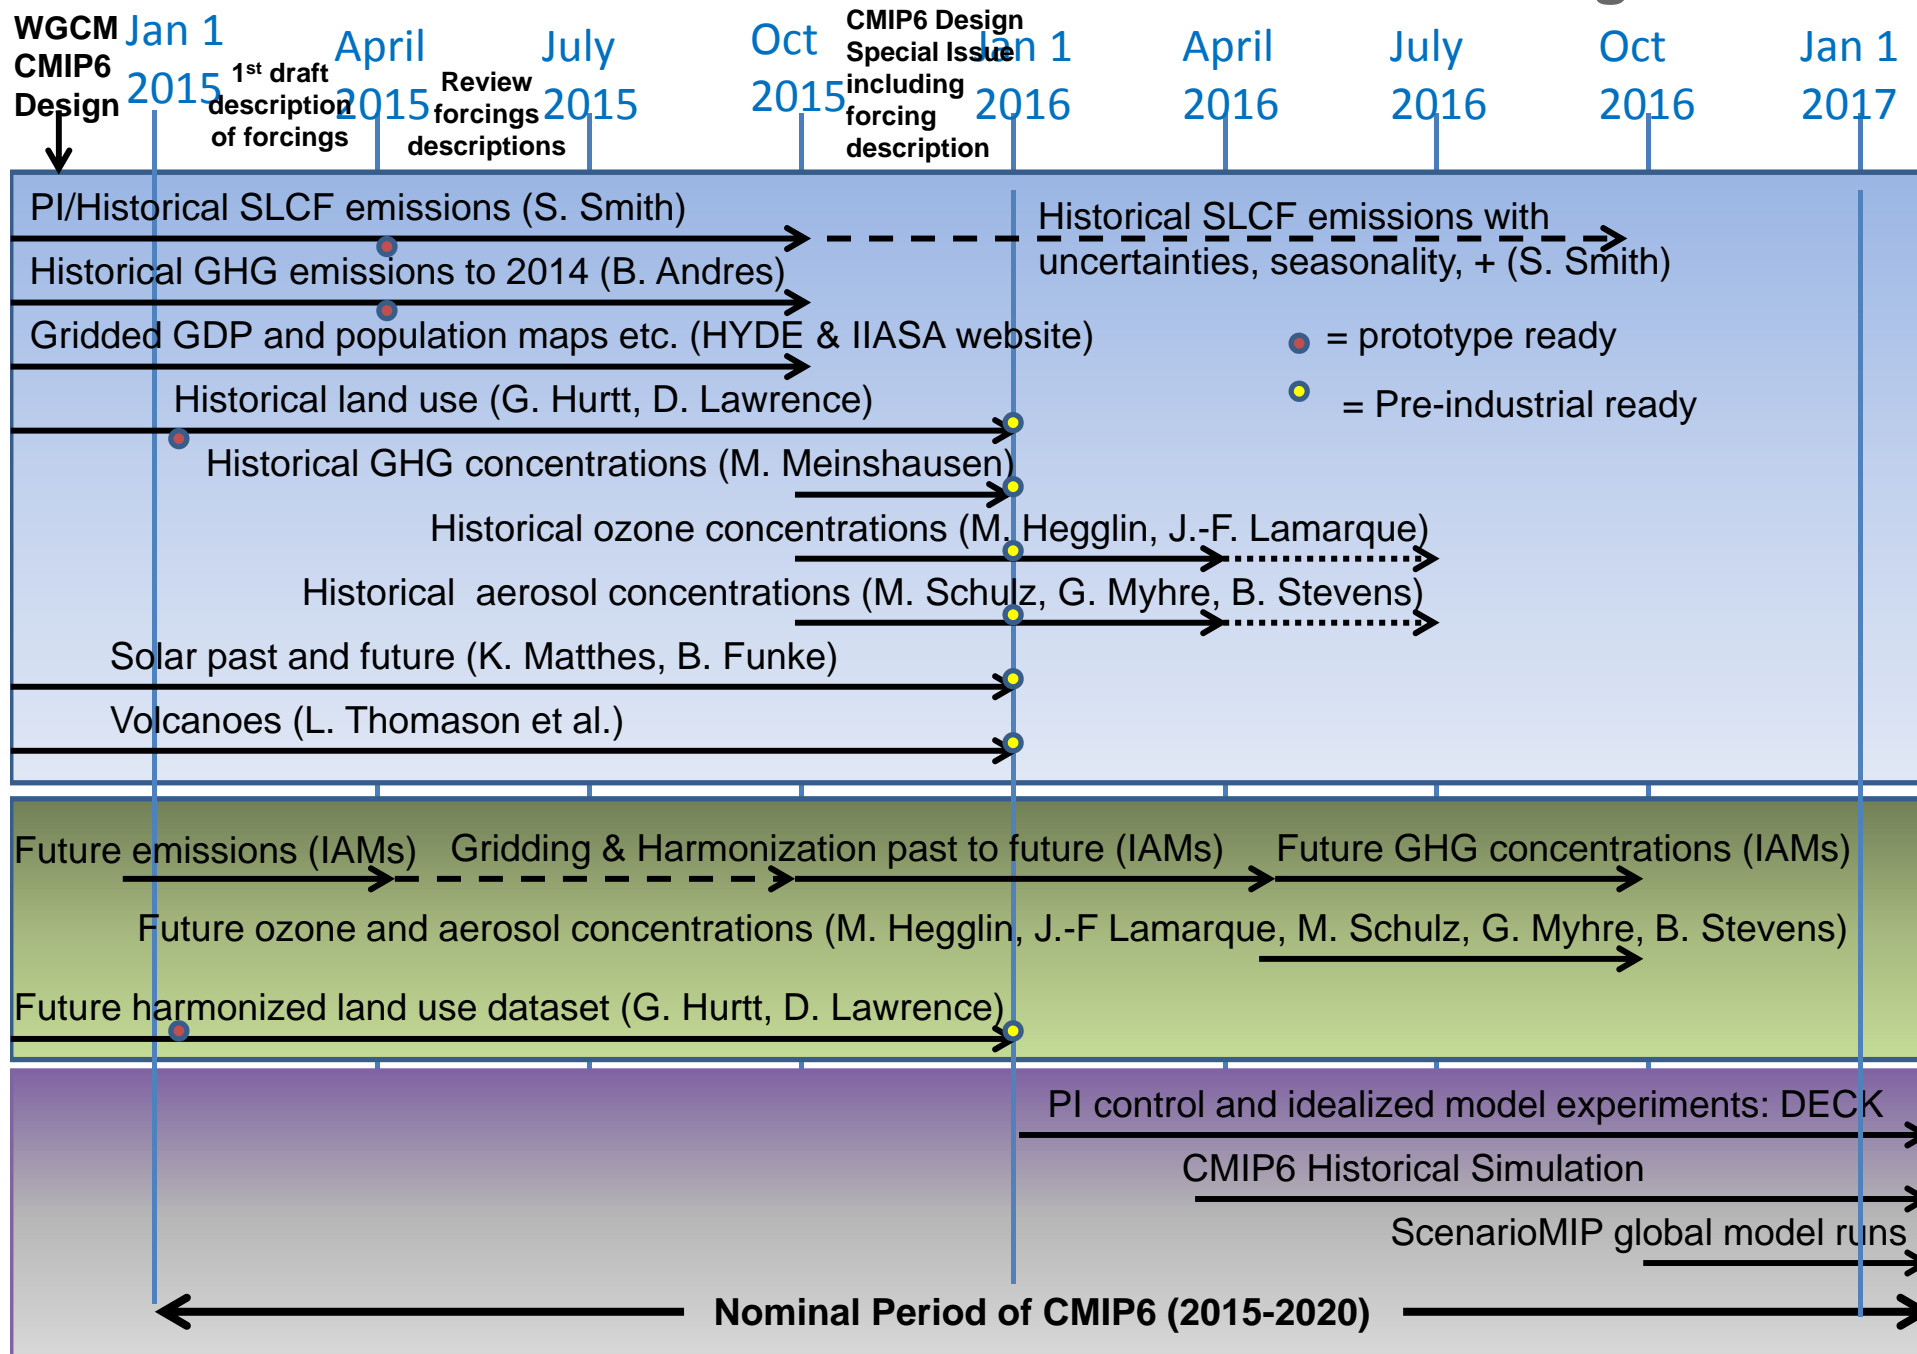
WGCM CMIP6 Design

Jan 1 2015

$1^{st}$ draft description of forcings

April 2015

Review forcings descriptions

July 2015

Oct 2015

CMIP6 Design Special Issue including forcing description

Jan 1 2016

April 2016

July 2016

Oct 2016

Jan 1 2017

PI/Historical SLCF emissions (S. Smith)

Historical SLCF emissions with uncertainties, seasonality, + (S. Smith)

Historical GHG emissions to 2014 (B. Andres)

Gridded GDP and population maps etc. (HYDE & IIASA website)

= prototype ready

= Pre-industrial ready

Historical land use (G. Hurtt, D. Lawrence)

Historical GHG concentrations (M. Meinshausen)

Historical ozone concentrations (M. Hegglin, J.-F. Lamarque)

Historical aerosol concentrations (M. Schulz, G. Myhre, B. Stevens)

Solar past and future (K. Matthes, B. Funke)

Volcanoes (L. Thomason et al.)

Future emissions (IAMs)

Gridding & Harmonization past to future (IAMs)

Future GHG concentrations (IAMs)

Future ozone and aerosol concentrations (M. Hegglin, J.-F Lamarque, M. Schulz, G. Myhre, B. Stevens)

Future harmonized land use dataset (G. Hurtt, D. Lawrence)

PI control and idealized model experiments: DECK

CMIP6 Historical Simulation

ScenarioMIP global model runs

Nominal Period of CMIP6 (2015-2020)